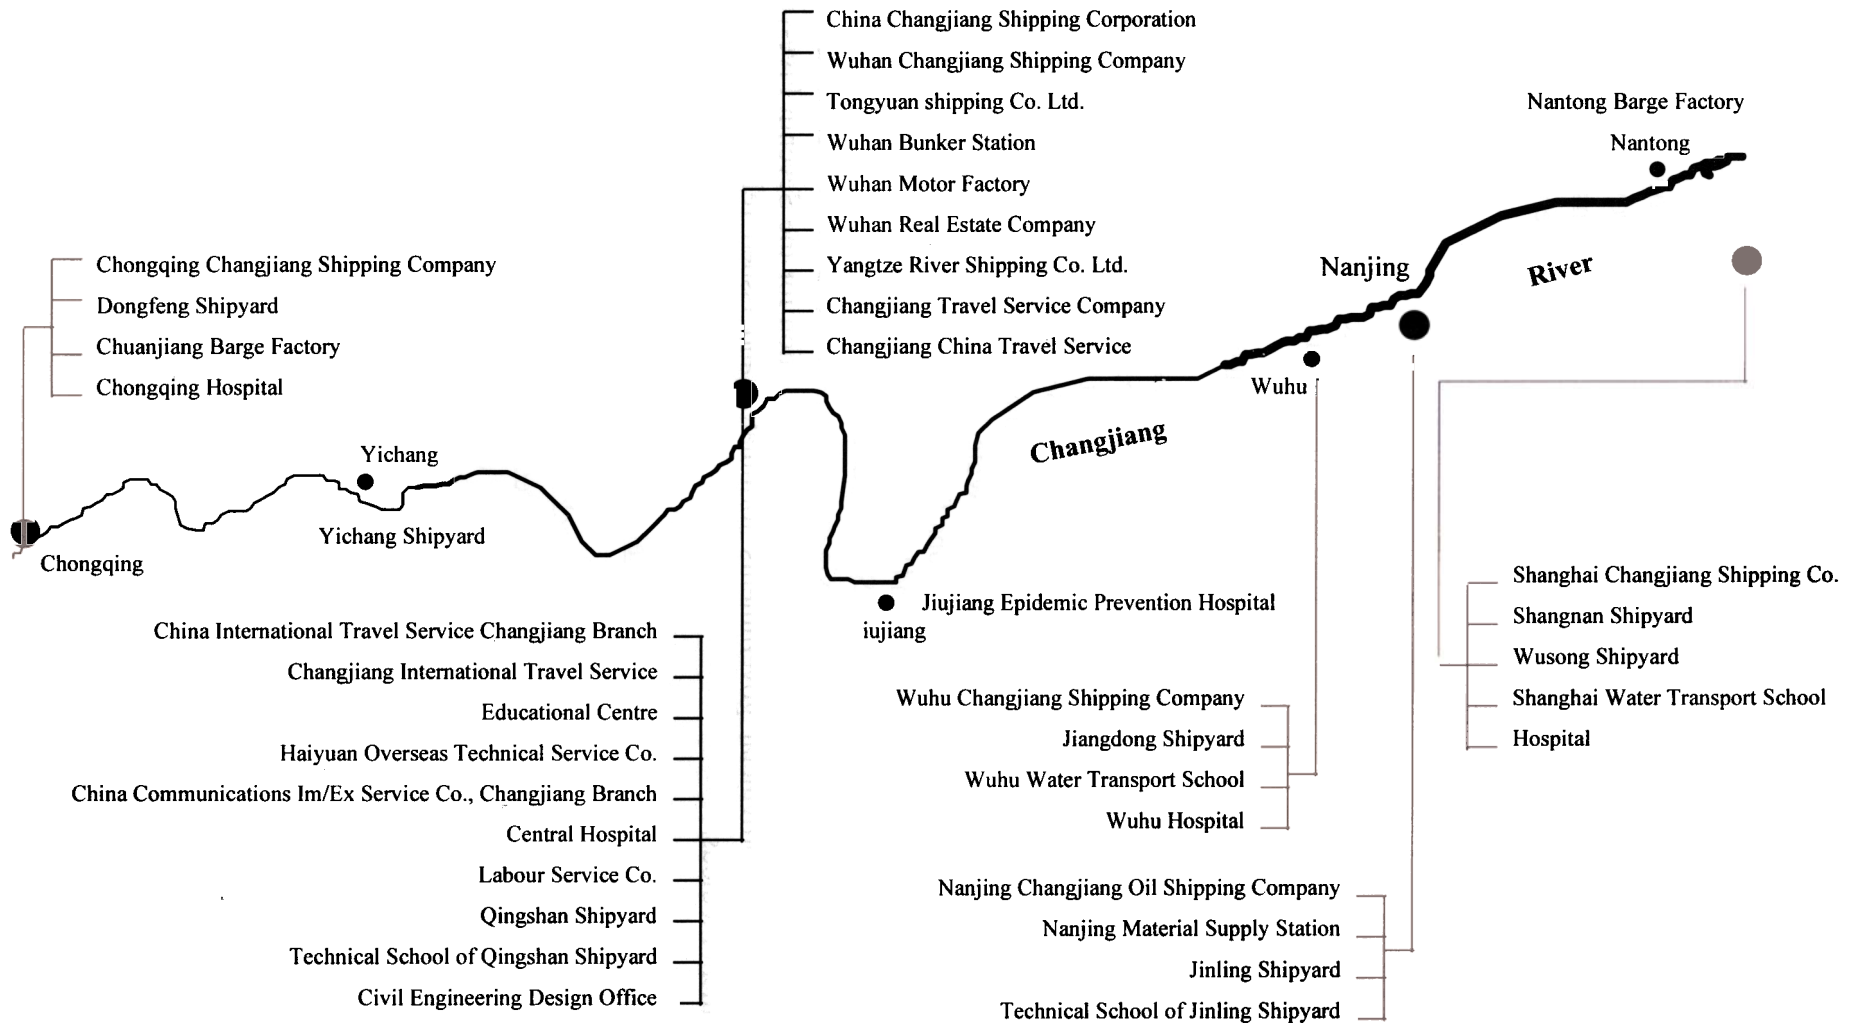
China Changjiang Shipping Corporation
Wuhan Changjiang Shipping Company
Tongyuan shipping Co. Ltd.
Wuhan Bunker Station
Wuhan Motor Factory
Wuhan Real Estate Company
Yangtze River Shipping Co. Ltd.
Changjiang Travel Service Company
Changjiang China Travel Service

Nantong Barge Factory
Nantong

Chongqing Changjiang Shipping Company
Dongfeng Shipyard
Chuanjiang Barge Factory
Chongqing Hospital

Nanjing
River

Wuhu

Yichang
Changjiang
Chongqing
Yichang Shipyard

Jiujiang Epidemic Prevention Hospital
iujiang

China International Travel Service Changjiang Branch
Changjiang International Travel Service
Educational Centre
Haiyuan Overseas Technical Service Co.
China Communications Im/Ex Service Co., Changjiang Branch
Central Hospital
Labour Service Co.
Qingshan Shipyard
Technical School of Qingshan Shipyard
Civil Engineering Design Office

Shanghai Changjiang Shipping Co.
Shangnan Shipyard
Wusong Shipyard
Shanghai Water Transport School
Hospital

Wuhu Changjiang Shipping Company
Jiangdong Shipyard
Wuhu Water Transport School
Wuhu Hospital

Nanjing Changjiang Oil Shipping Company
Nanjing Material Supply Station
Jinling Shipyard
Technical School of Jinling Shipyard